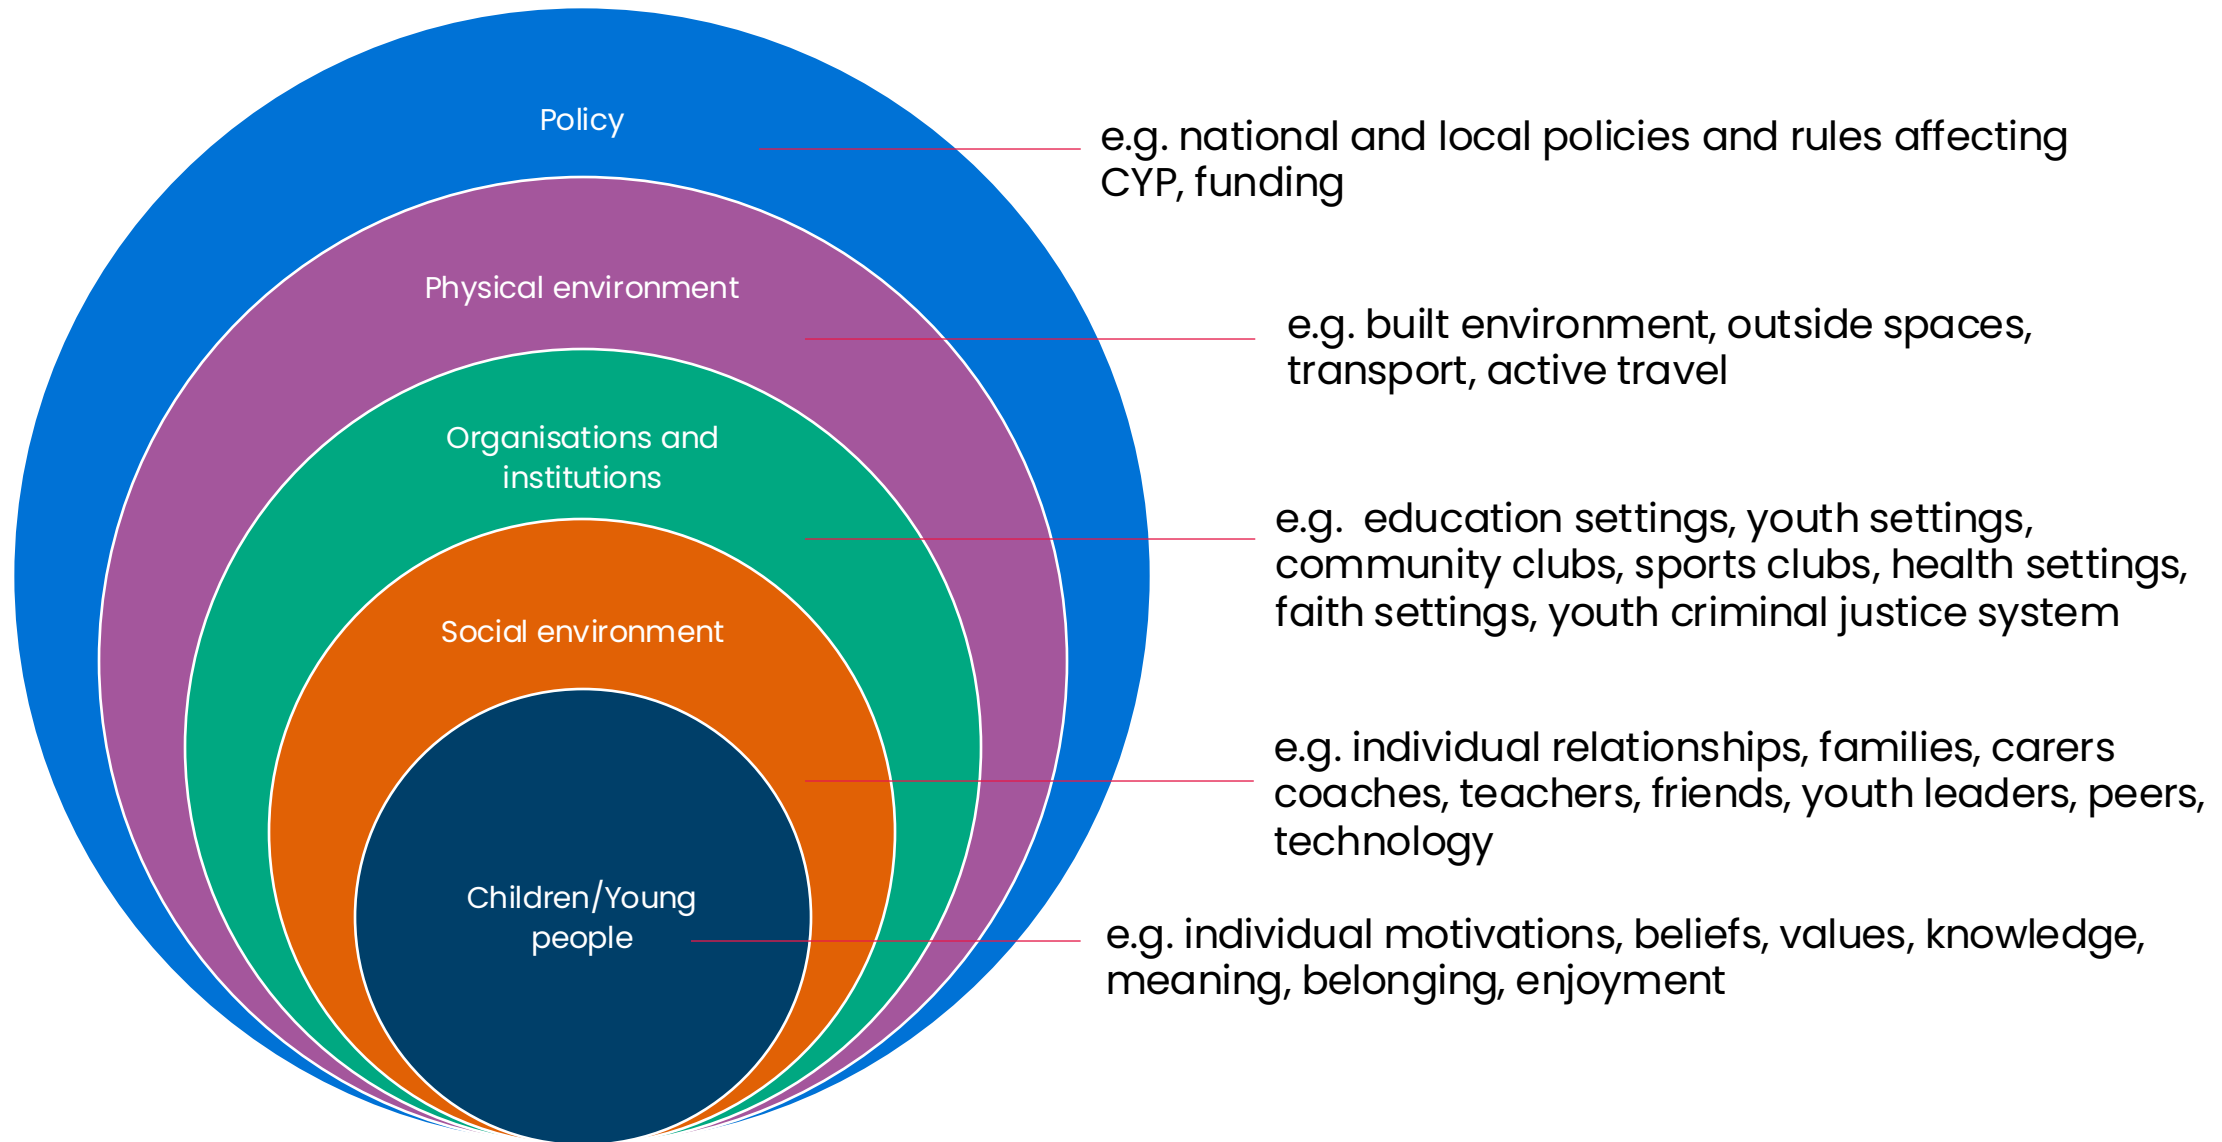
Policy

e.g. national and local policies and rules affecting CYP, funding

Physical environment

e.g. built environment, outside spaces, transport, active travel

Organisations and institutions

e.g.  education settings, youth settings, community clubs, sports clubs, health settings, faith settings, youth criminal justice system

Social environment

e.g. individual relationships, families, carers coaches, teachers, friends, youth leaders, peers, technology

Children/Young people

e.g. individual motivations, beliefs, values, knowledge, meaning, belonging, enjoyment